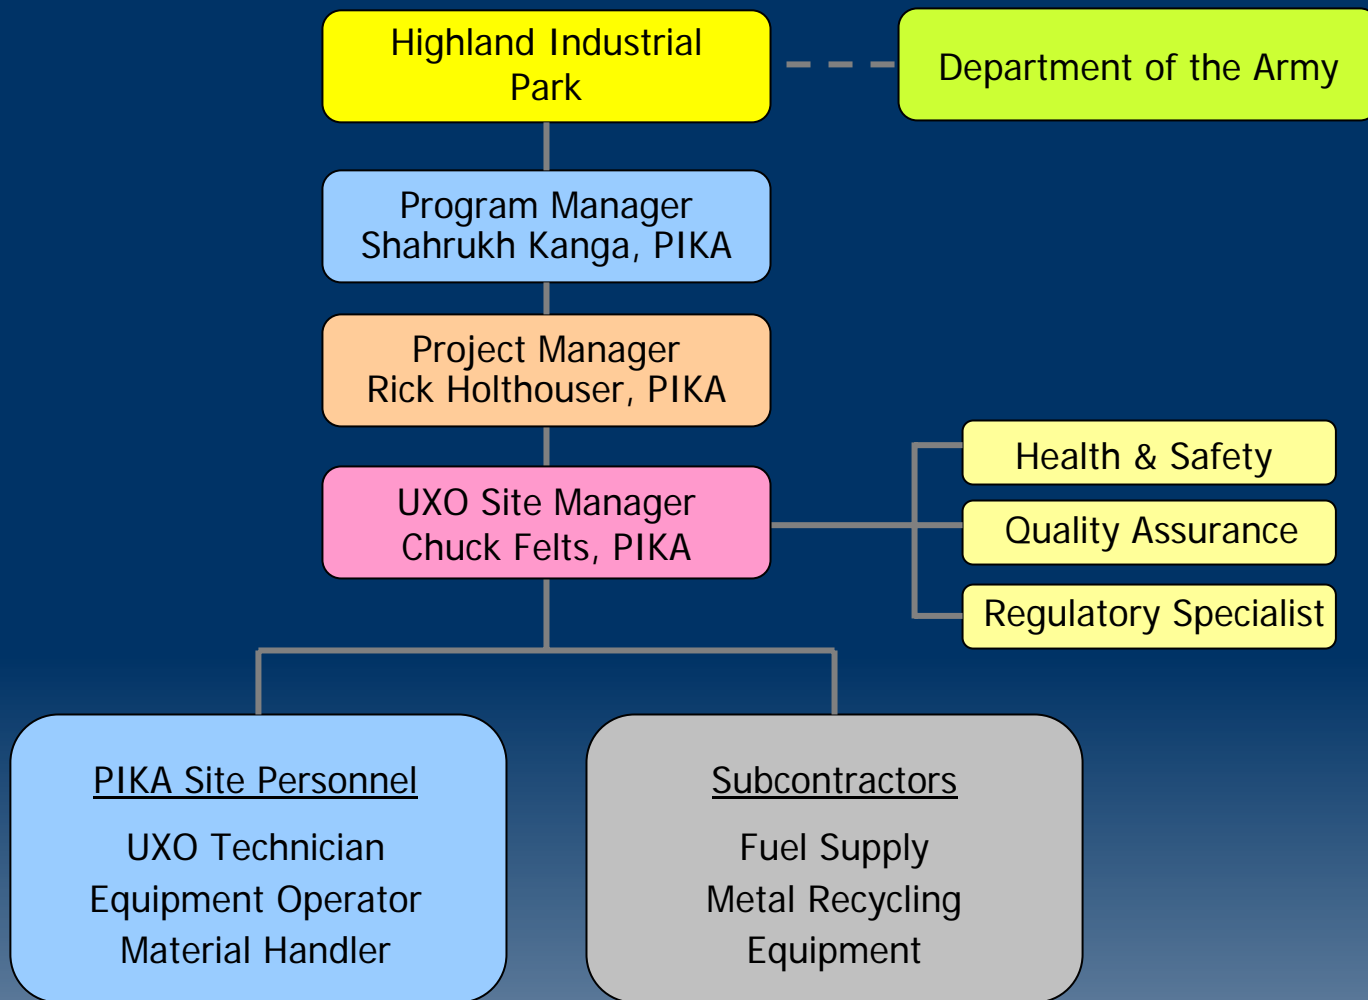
Highland Industrial Park

Department of the Army

Program Manager
Shahrukh Kanga, PIKA

Project Manager
Rick Holthouser, PIKA

UXO Site Manager
Chuck Felts, PIKA

Health & Safety

Quality Assurance

Regulatory Specialist

PIKA Site Personnel

UXO Technician
Equipment Operator
Material Handler

Subcontractors

Fuel Supply
Metal Recycling
Equipment